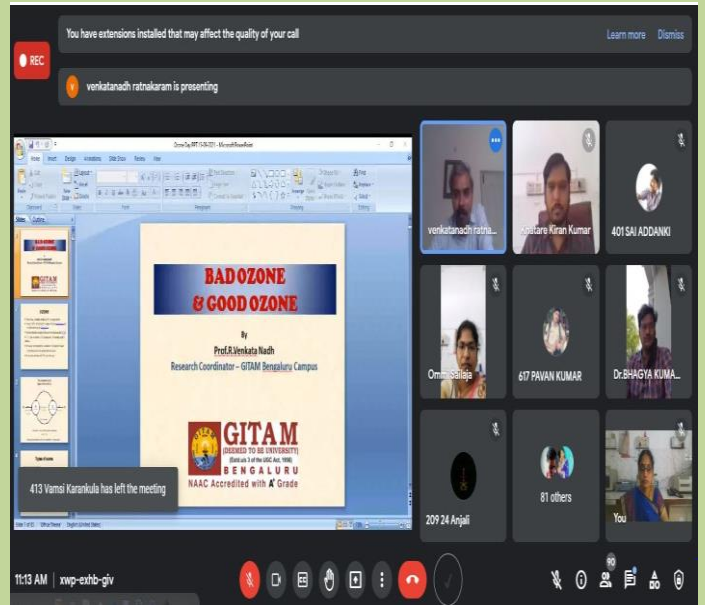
REC

You have extensions installed that may affect the quality of your call

Learn more Dismiss

v venkatanadh ratnakaram is presenting

BAD OZONE & GOOD OZONE

By

Prof.R.Venkata Nadh

Research Coordinator – GITAM Bengaluru Campus

GITAM

(DEEMED TO BE UNIVERSITY)

BENGALURU

NAAC Accredited with A+ Grade

413 Vamsi Karankula has left the meeting

venkatanadh ratna...

Kastare Kiran Kumar

401 SAI ADDANKI

Omm Sailaja

617 PAVAN KUMAR

Dr.BHAGYA KUMA...

209 24 Anjali

81 others

You

11:13 AM | xwp-exhb-giv

90